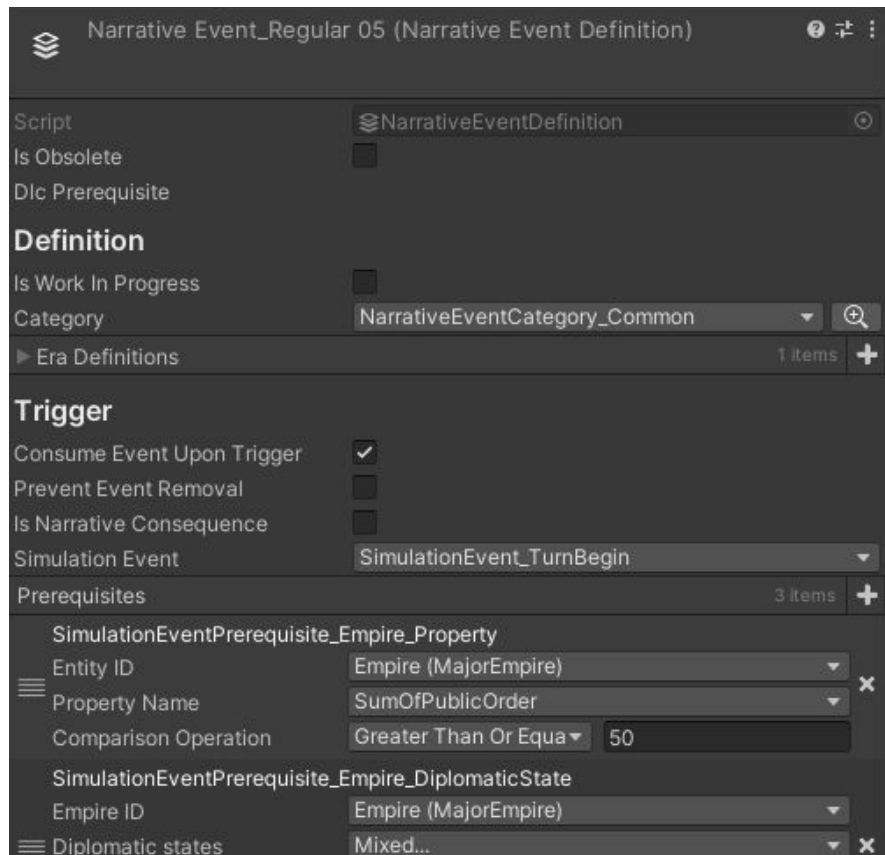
Narrative Event_Regular 05 (Narrative Event Definition)

Script NarrativeEventDefinition
Is Obsolete
Dlc Prerequisite

Definition

Is Work In Progress
Category NarrativeEventCategory_Common
Era Definitions 1 items

Trigger

Consume Event Upon Trigger
Prevent Event Removal
Is Narrative Consequence
Simulation Event SimulationEvent_TurnBegin
Prerequisites 3 items

SimulationEventPrerequisite_Empire_Property
Entity ID Empire (MajorEmpire)
Property Name SumOfPublicOrder
Comparison Operation Greater Than Or Equa 50

SimulationEventPrerequisite_Empire_DiplomaticState
Empire ID Empire (MajorEmpire)
Diplomatic states Mixed...